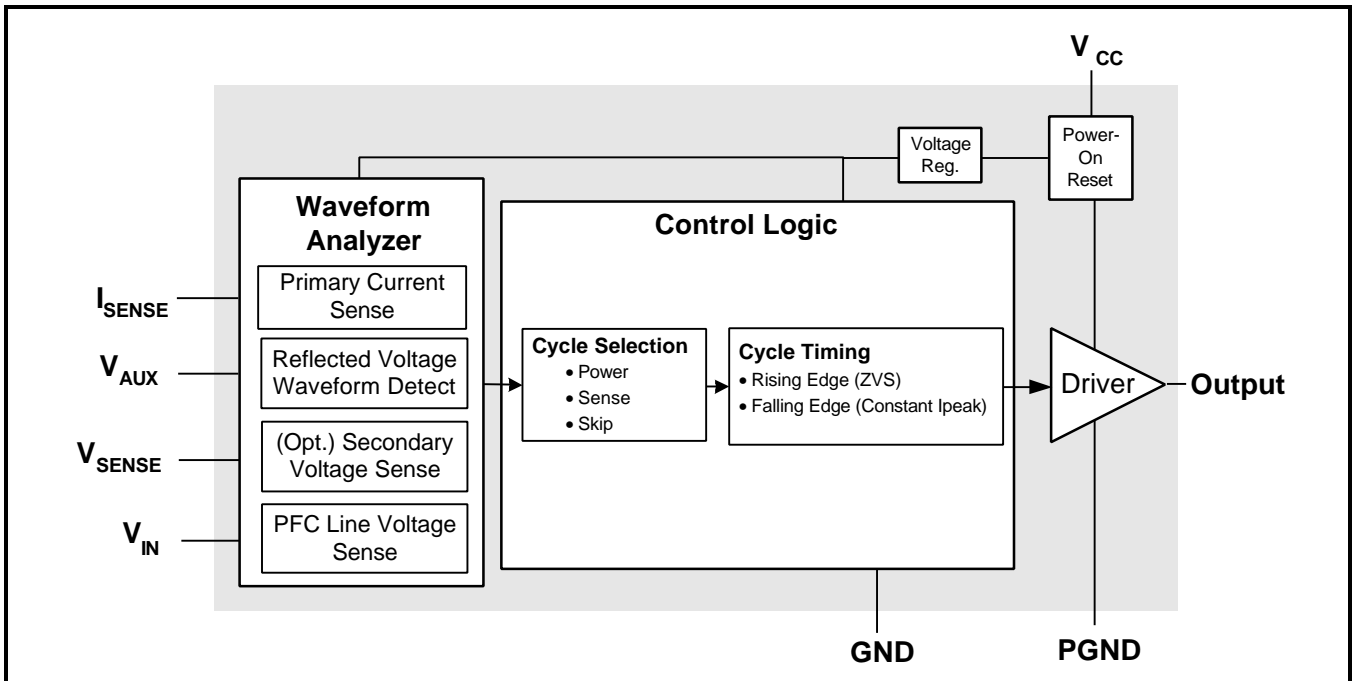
$V_{CC}$

Voltage Reg.

Power-On Reset

Waveform Analyzer

Control Logic

$I_{SENSE}$

Primary Current Sense

$V_{AUX}$

Reflected Voltage Waveform Detect

$V_{SENSE}$

(Opt.) Secondary Voltage Sense

$V_{IN}$

PFC Line Voltage Sense

Cycle Selection
• Power
• Sense
• Skip

Cycle Timing
• Rising Edge (ZVS)
• Falling Edge (Constant Ipeak)

Driver

Output

GND

PGND